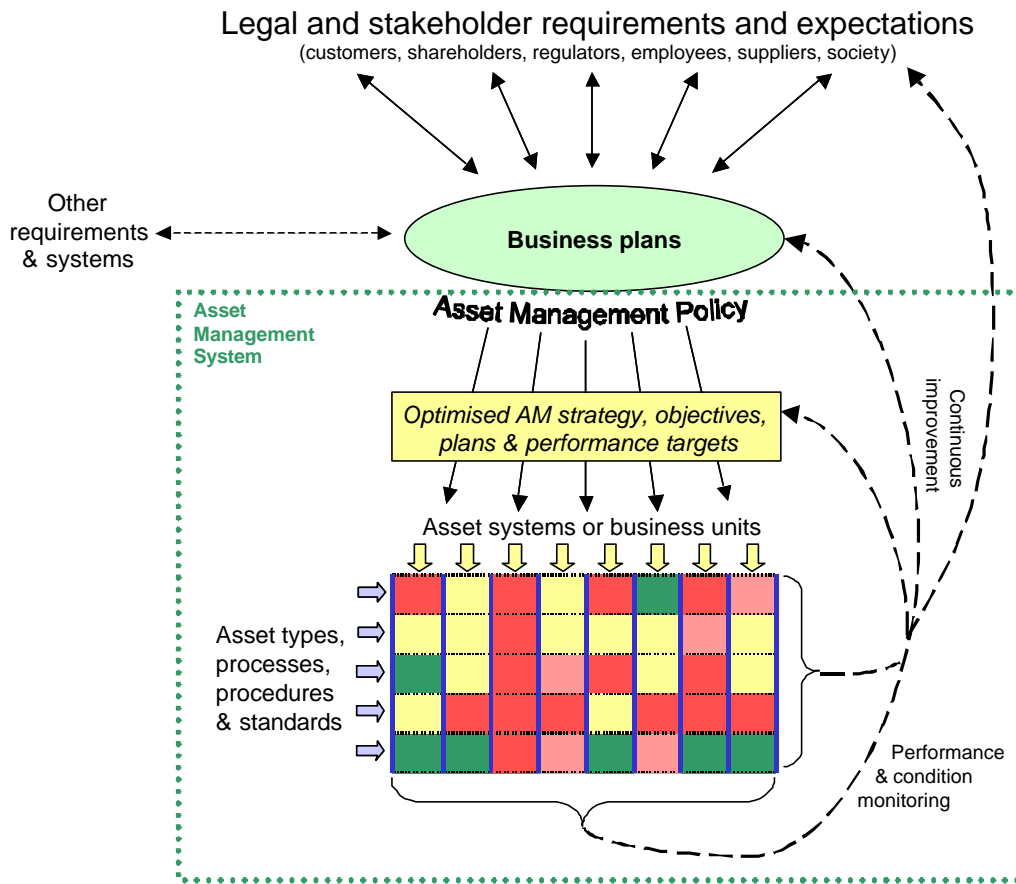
Legal and stakeholder requirements and expectations
(customers, shareholders, regulators, employees, suppliers, society)

Other requirements & systems

Business plans

Asset Management System

Asset Management Policy

Optimised AM strategy, objectives, plans & performance targets

Continuous improvement

Asset systems or business units

Asset types, processes, procedures & standards

Performance & condition monitoring